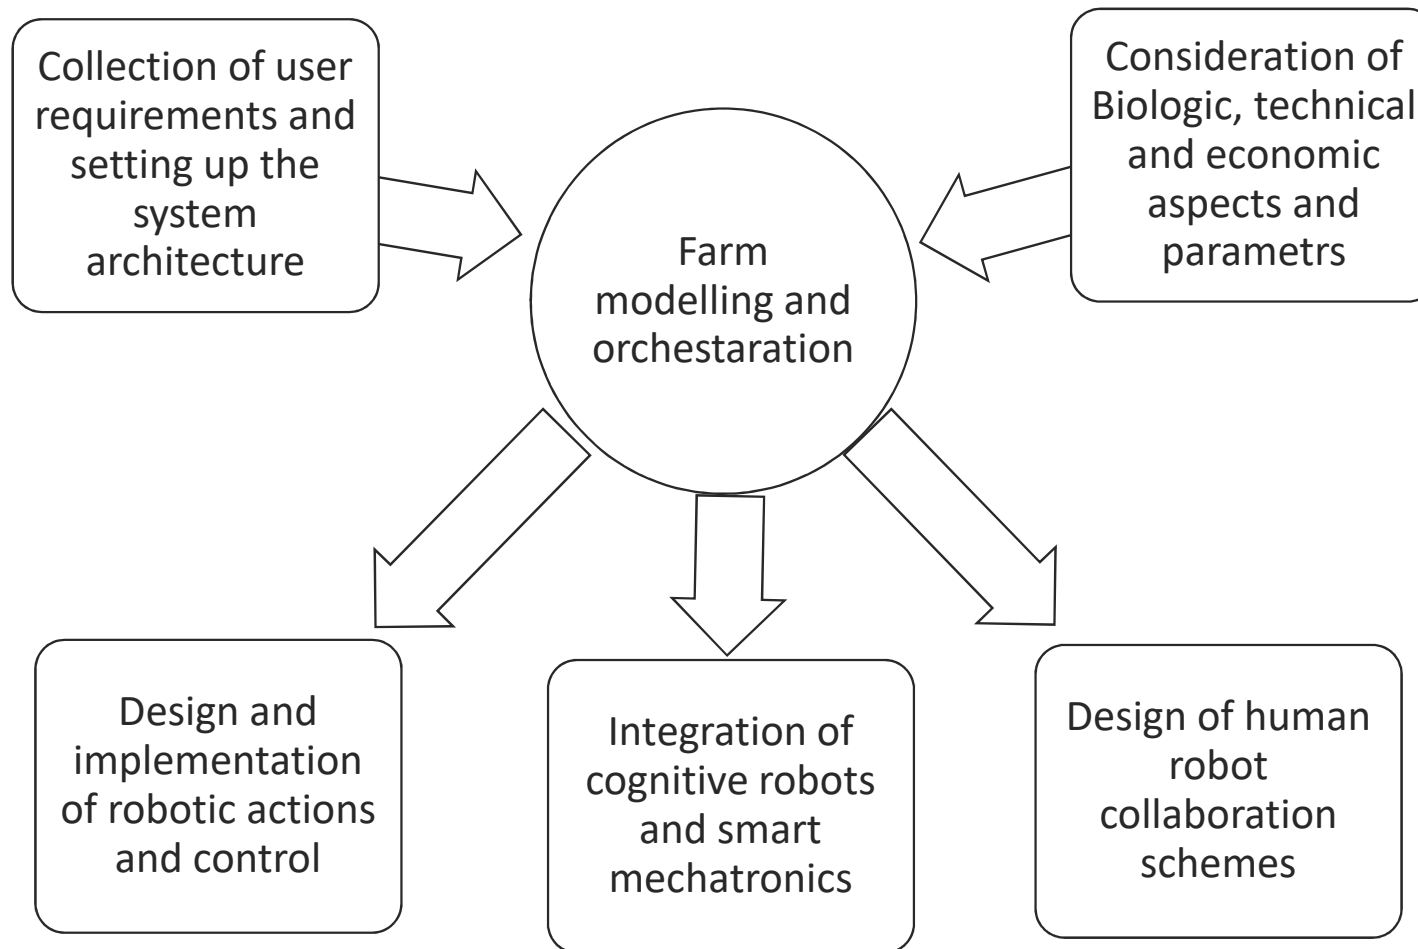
Collection of user requirements and setting up the system architecture

Consideration of Biologic, technical and economic aspects and parametrs

Farm modelling and orchestaration

Design and implementation of robotic actions and control

Integration of cognitive robots and smart mechatronics

Design of human robot collaboration schemes